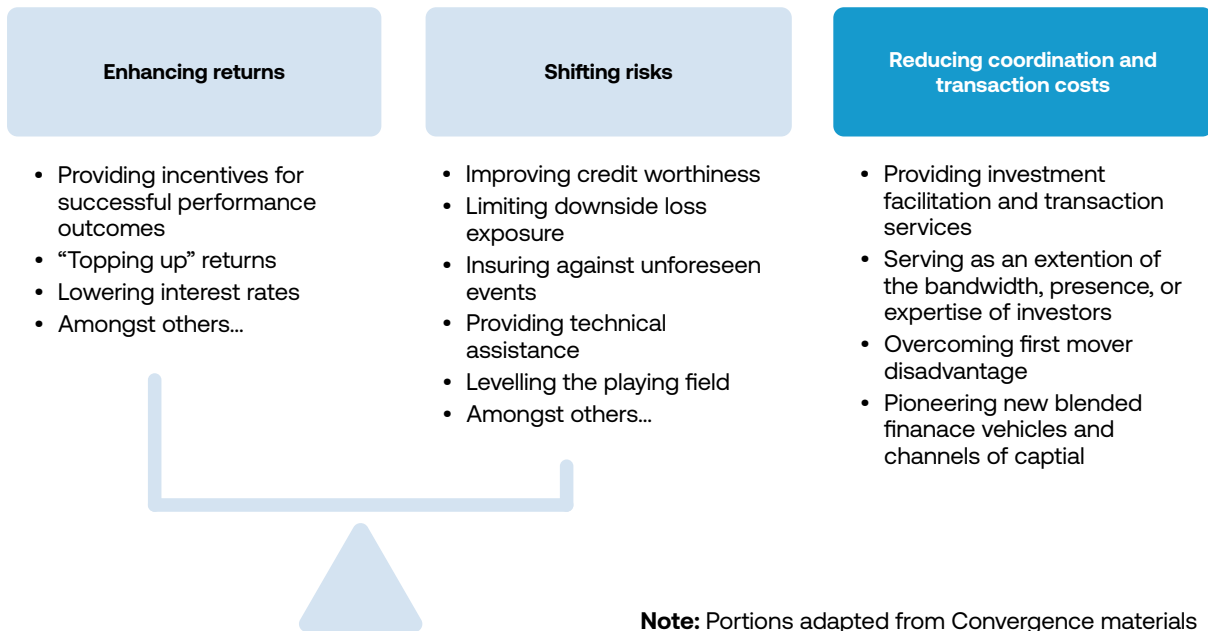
Enhancing returns

- Providing incentives for successful performance outcomes
- “Topping up” returns
- Lowering interest rates
- Amongst others...

Shifting risks

- Improving credit worthiness
- Limiting downside loss exposure
- Insuring against unforeseen events
- Providing technical assistance
- Levelling the playing field
- Amongst others...

Reducing coordination and transaction costs

- Providing investment facilitation and transaction services
- Serving as an extention of the bandwidth, presence, or expertise of investors
- Overcoming first mover disadvantage
- Pioneering new blended finanace vehicles and channels of captial

**Note:** Portions adapted from Convergence materials